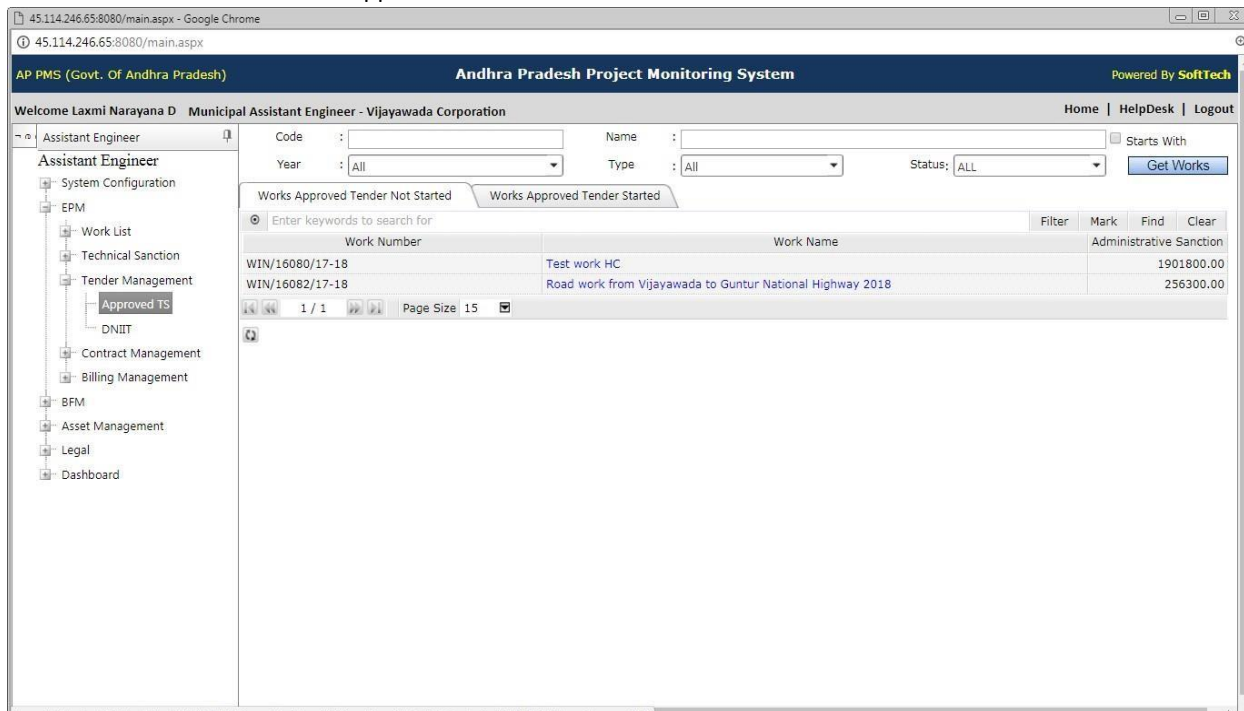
45.114.246.65:8080/main.aspx - Google Chrome

45.114.246.65:8080/main.aspx

AP PMS (Govt. Of Andhra Pradesh)

Andhra Pradesh Project Monitoring System

Powered By SoftTech

Welcome Laxmi Narayana D Municipal Assistant Engineer - Vijayawada Corporation

Home | HelpDesk | Logout

Assistant Engineer

Assistant Engineer

System Configuration

EPM

Work List

Technical Sanction

Tender Management

Approved TS

DNIIT

Contract Management

Billing Management

BFM

Asset Management

Legal

Dashboard

Code :

Name :

Starts With

Year : All

Type : All

Status: ALL

Get Works

Works Approved Tender Not Started

Works Approved Tender Started

Enter keywords to search for

Filter Mark Find Clear

| Work Number | Work Name | Administrative Sanction |
|---|---|---|
| WIN/16080/17-18 | Test work HC | 1901800.00 |
| WIN/16082/17-18 | Road work from Vijayawada to Guntur National Highway 2018 | 256300.00 |

1 / 1 Page Size 15